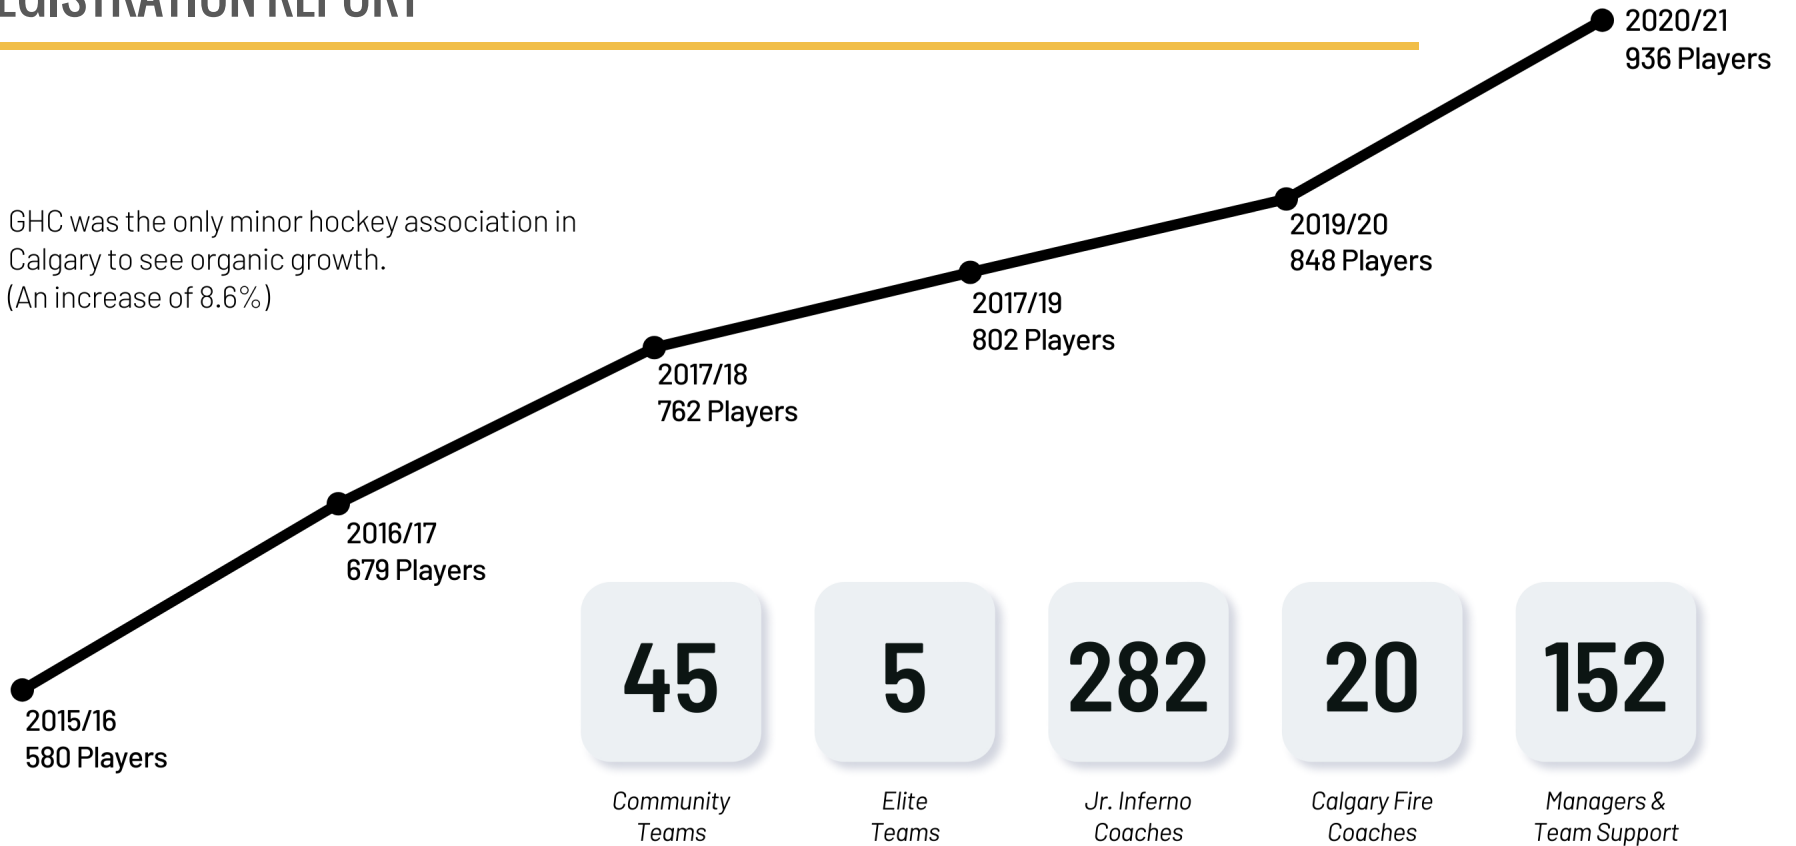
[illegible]GISTRATION REPORT

GHC was the only minor hockey association in Calgary to see organic growth. (An increase of 8.6%)

2020/21
936 Players

2019/20
848 Players

2017/19
802 Players

2017/18
762 Players

2016/17
679 Players

2015/16
580 Players

45
Community Teams

5
Elite Teams

282
Jr. Inferno Coaches

20
Calgary Fire Coaches

152
Managers & Team Support